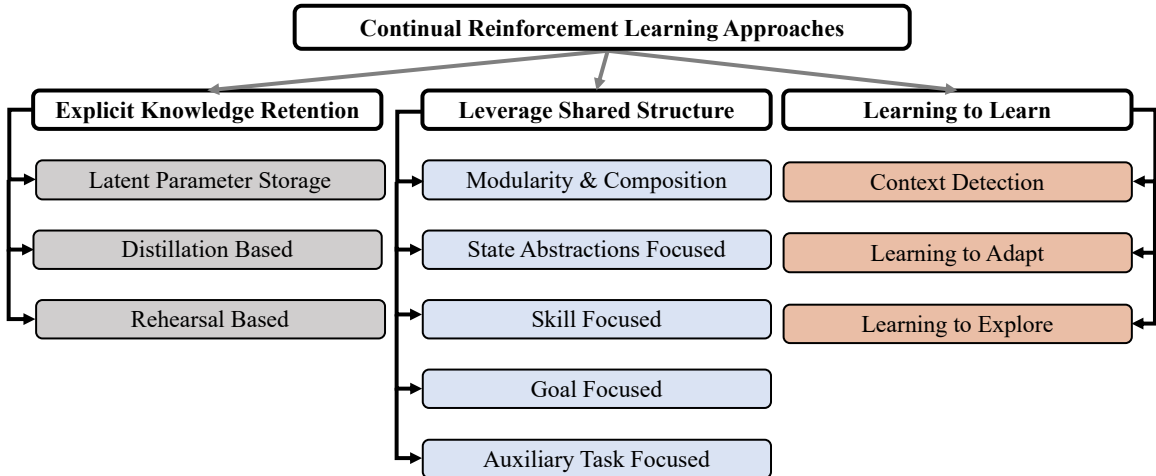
Continual Reinforcement Learning Approaches

Explicit Knowledge Retention

Latent Parameter Storage

Distillation Based

Rehearsal Based

Leverage Shared Structure

Modularity & Composition

State Abstractions Focused

Skill Focused

Goal Focused

Auxiliary Task Focused

Learning to Learn

Context Detection

Learning to Adapt

Learning to Explore